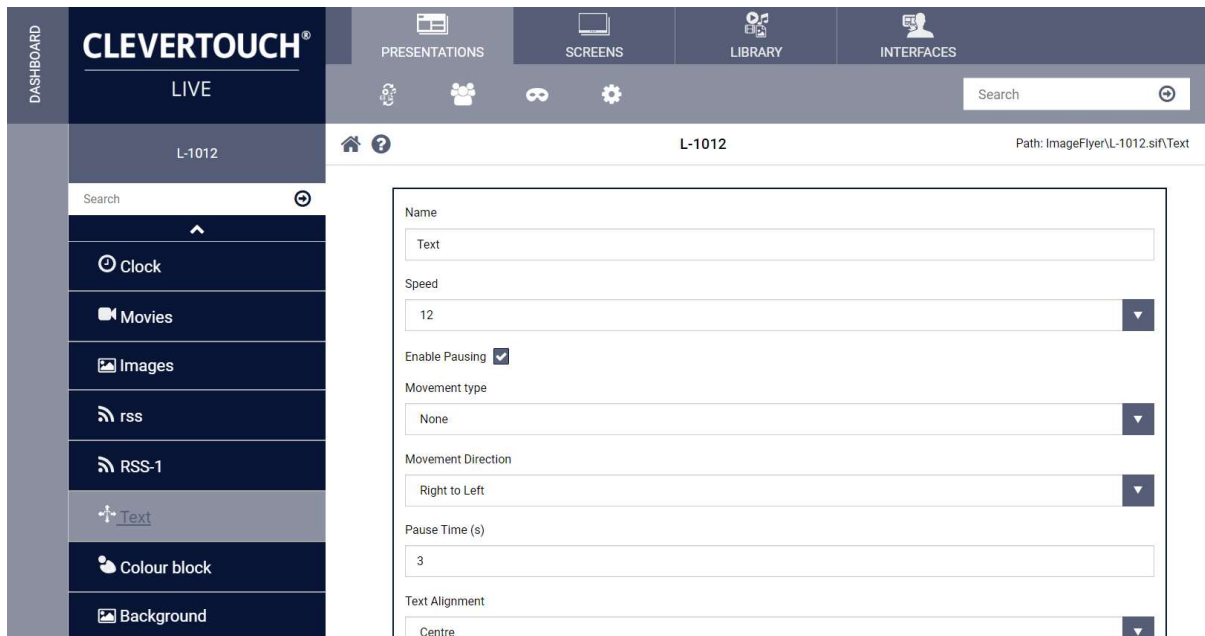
DASHBOARD

CLEVERTOUCH®
LIVE

PRESENTATIONS
SCREENS
LIBRARY
INTERFACES

Search

L-1012

L-1012

Path: ImageFlyer\L-1012.sif\Text

Search

Clock
Movies
Images
rss
RSS-1
Text
Colour block
Background

Name
Text
Speed
12
Enable Pausing
Movement type
None
Movement Direction
Right to Left
Pause Time (s)
3
Text Alignment
Centre